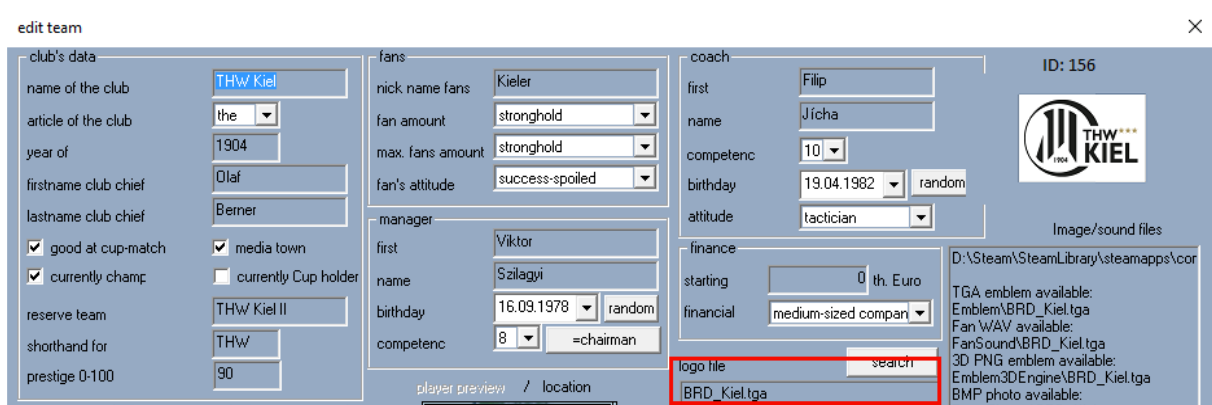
edit team

club's data
name of the club THW Kiel
article of the club the
year of 1904
firstname club chief Olaf
lastname club chief Berner
good at cup-match
media town
currently champ
currently Cup holder
reserve team THW Kiel II
shorthand for THW
prestige 0-100 90

fans
nick name fans Kieler
fan amount stronghold
max. fans amount stronghold
fan's attitude success-spoiled

manager
first Viktor
name Szilagyi
birthday 16.09.1978 random
competenc 8 =chairman

player preview / location

coach
first Filip
name Jícha
competenc 10
birthday 19.04.1982 random
attitude tactician

finance
starting 0 th. Euro
financial medium-sized compan

search
logo file
BRD_Kiel.tga

ID: 156

THW KIEL 1904

Image/sound files
D:\Steam\SteamLibrary\steamapps\cor
TGA emblem available:
Emblem\BRD_Kiel.tga
Fan WAV available:
FanSound\BRD_Kiel.tga
3D PNG emblem available:
Emblem3DEngine\BRD_Kiel.tga
BMP photo available: